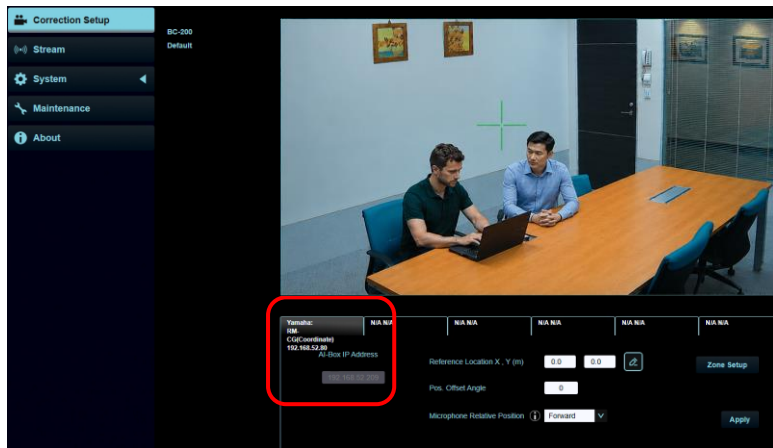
Correction Setup
Stream
System
Maintenance
About

BC-200
Default

Yamaha: RM-CG(Coordinate) 192.168.52.80
N/A N/A
N/A N/A
N/A N/A
N/A N/A
N/A N/A

AI-Box IP Address
192.168.52.200

Reference Location X , Y (m) 0.0 0.0
Pos. Offset Angle 0
Microphone Relative Position Forward

Zone Setup
Apply